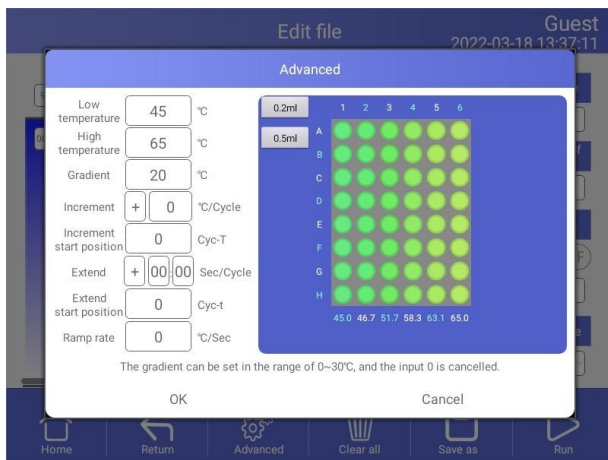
Edit file

Guest
2022-03-18 13:37:11

Advanced

Low temperature 45 ℃

High temperature 65 ℃

Gradient 20 ℃

Increment + 0 ℃/Cycle

Increment start position 0 Cyc-T

Extend + 00 : 00 Sec/Cycle

Extend start position 0 Cyc-t

Ramp rate 0 ℃/Sec

0.2ml

0.5ml

1 2 3 4 5 6

A
B
C
D
E
F
G
H

45.0 46.7 51.7 58.3 63.1 65.0

The gradient can be set in the range of 0~30℃, and the input 0 is cancelled.

OK

Cancel

Home

Return

Advanced

Clear all

Save as

Run